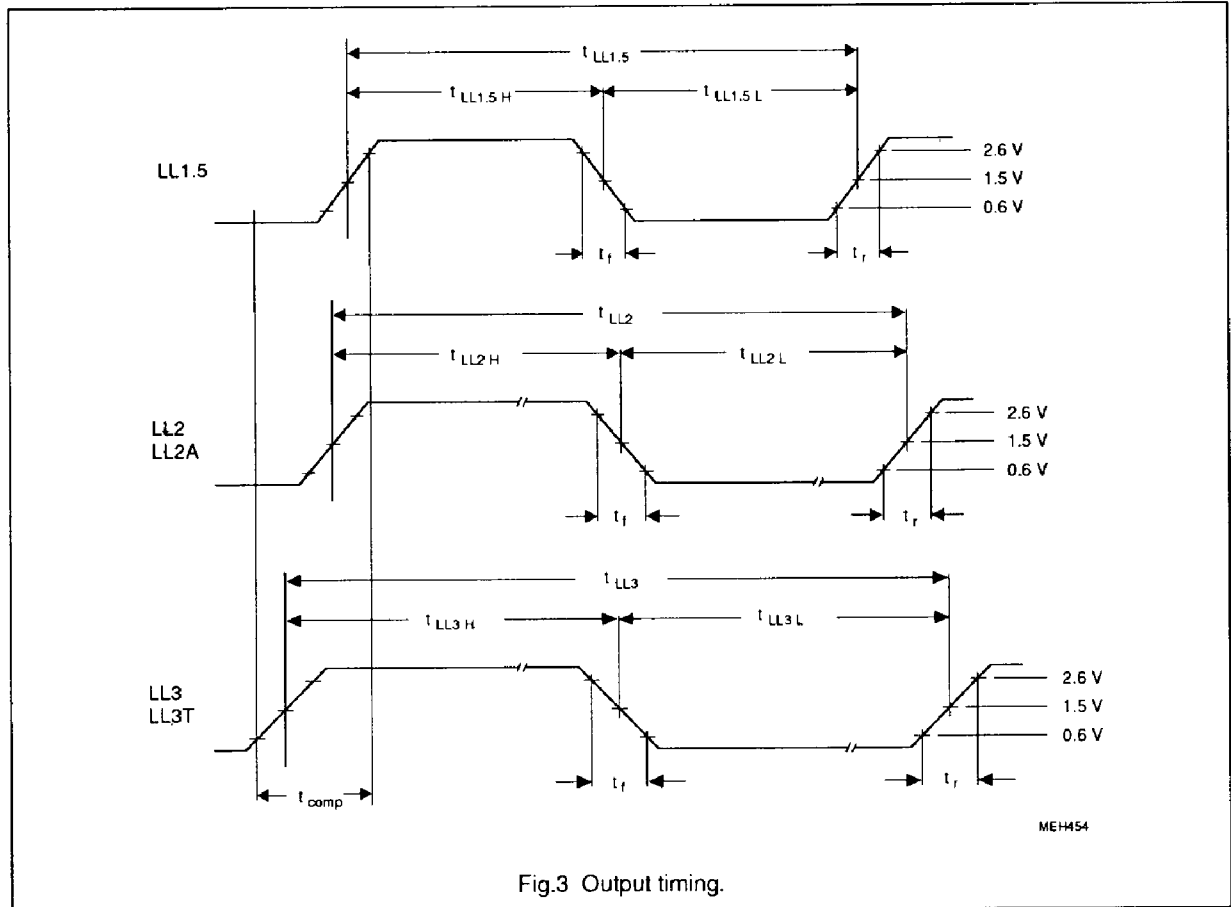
$t_{LL1.5}$

$t_{LL1.5\,H}$

$t_{LL1.5\,L}$

LL1.5

2.6 V

1.5 V

0.6 V

$t_f$

$t_r$

$t_{LL2}$

$t_{LL2\,H}$

$t_{LL2\,L}$

LL2
LL2A

2.6 V

1.5 V

0.6 V

$t_f$

$t_r$

$t_{LL3}$

$t_{LL3\,H}$

$t_{LL3\,L}$

LL3
LL3T

2.6 V

1.5 V

0.6 V

$t_{comp}$

$t_f$

$t_r$

MEH454

Fig.3 Output timing.